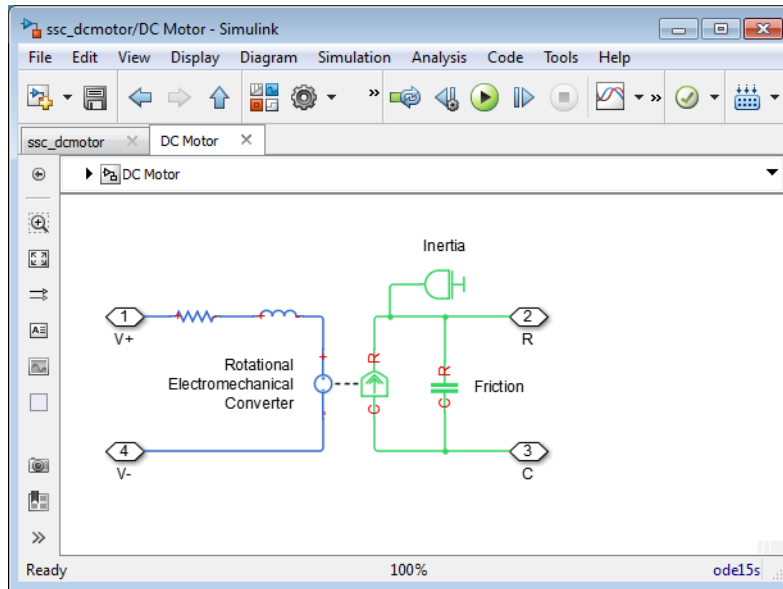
ssc_dcmotor/DC Motor - Simulink

File Edit View Display Diagram Simulation Analysis Code Tools Help

ssc_dcmotor ×
DC Motor ×

DC Motor

Inertia

1
V+

2
R

Rotational
Electromechanical
Converter

+

C R

C R

Friction

4
V-

3
C

Ready
100%
ode15s